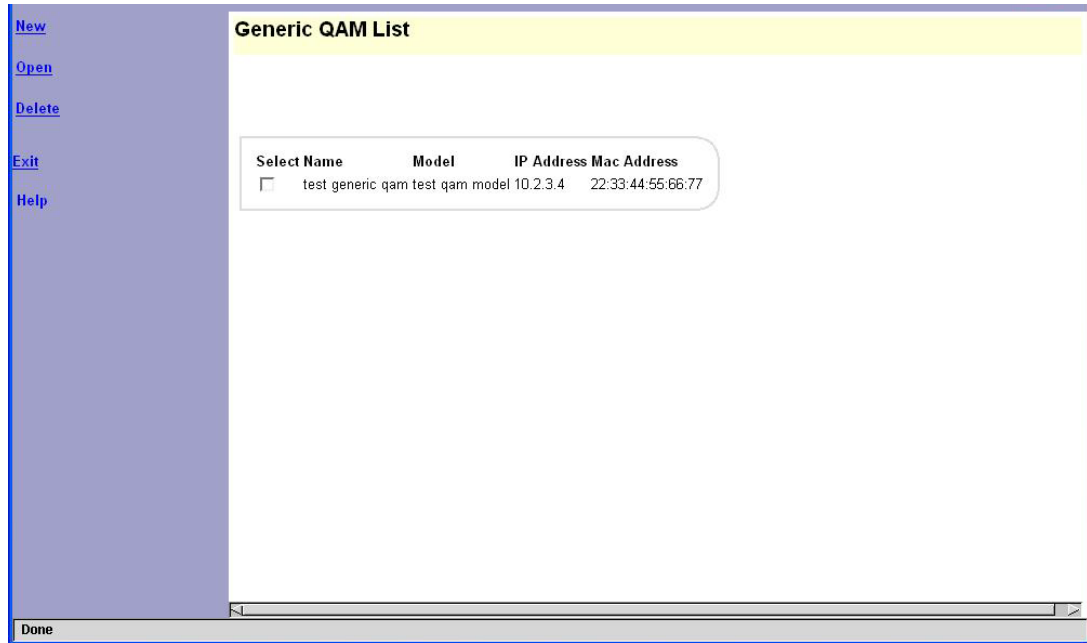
New

Open

Delete

Exit

Help

Generic QAM List

| Select | Name | Model | IP Address | Mac Address |
|---|---|---|---|---|
| ☐ | test generic qam | test qam model | 10.2.3.4 | 22:33:44:55:66:77 |

Done